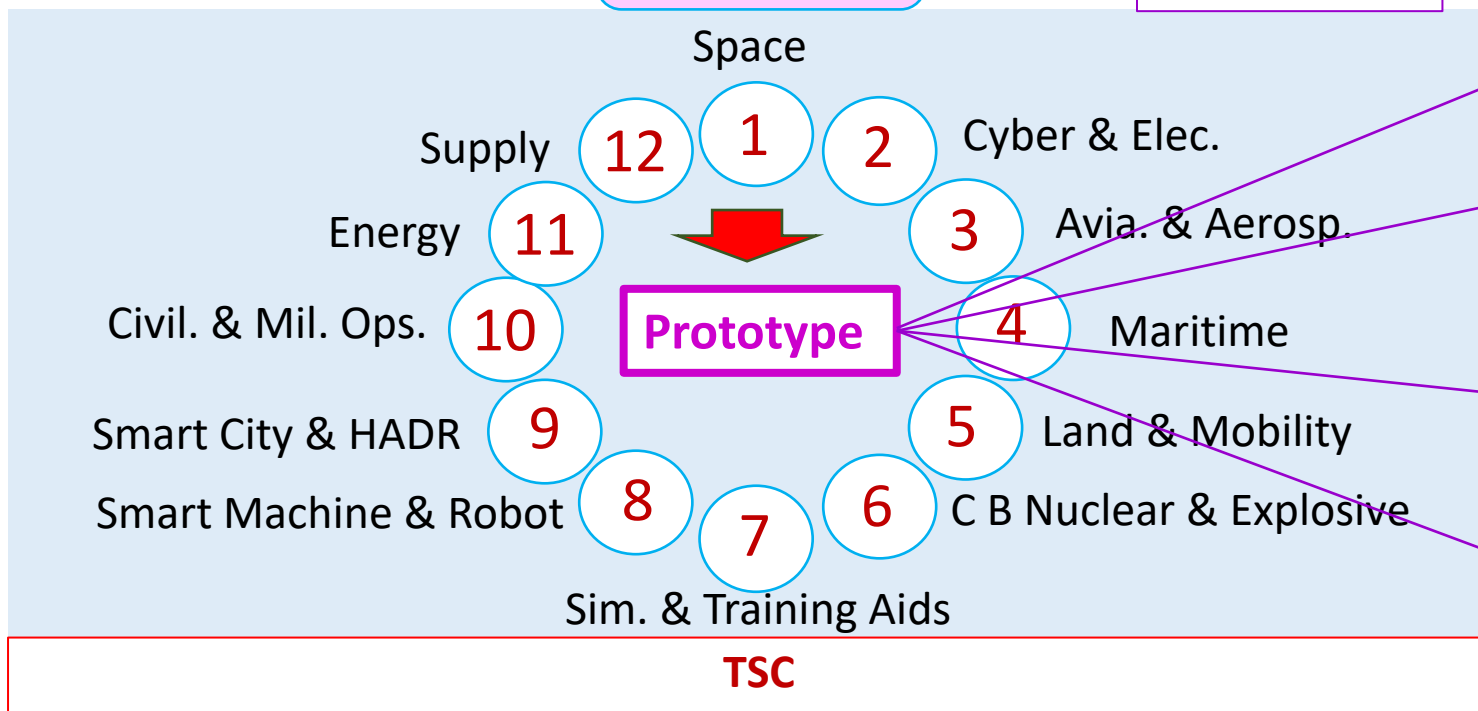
Space
1
2
Cyber & Elec.
12
Supply
11
Energy
3
Avia. & Aerosp.
Prototype
10
Civil. & Mil. Ops.
4
Maritime
9
Smart City & HADR
5
Land & Mobility
8
Smart Machine & Robot
6
C B Nuclear & Explosive
7
Sim. & Training Aids
TSC